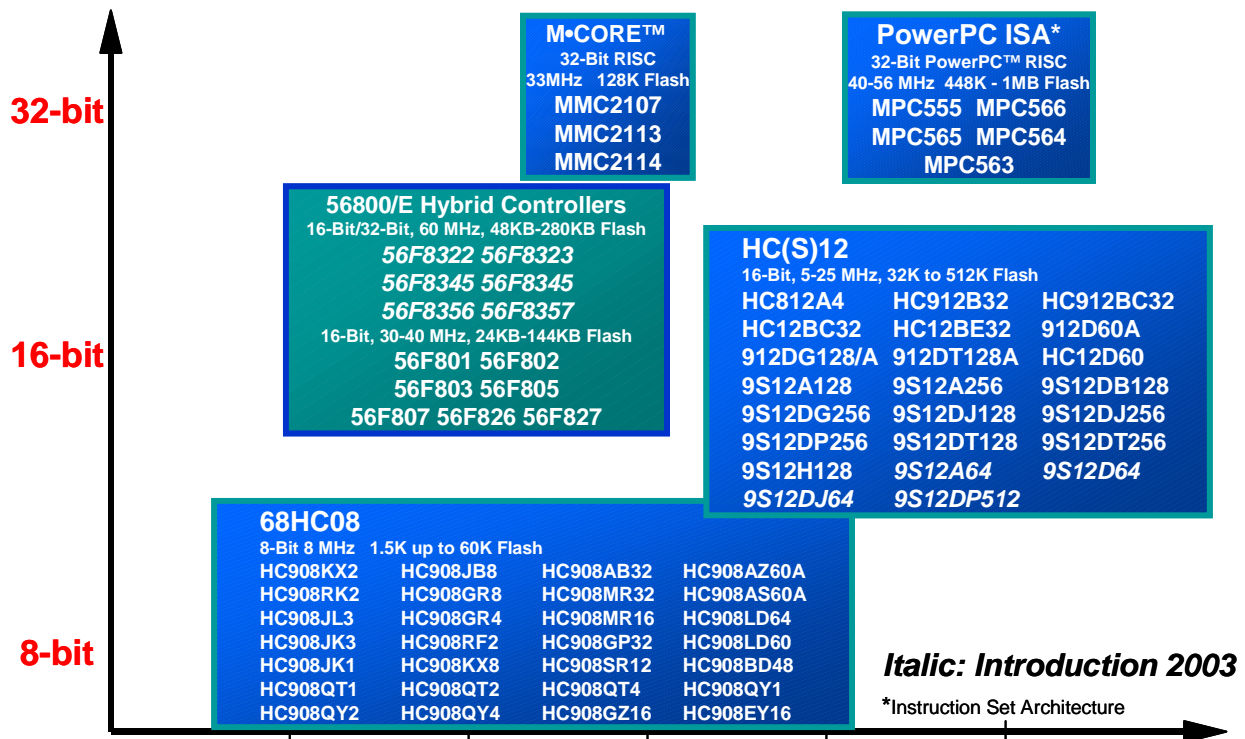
32-bit

16-bit

8-bit

M•CORE™
32-Bit RISC
33MHz 128K Flash
MMC2107
MMC2113
MMC2114

PowerPC ISA*
32-Bit PowerPC™ RISC
40-56 MHz 448K - 1MB Flash
MPC555 MPC566
MPC565 MPC564
MPC563

56800/E Hybrid Controllers
16-Bit/32-Bit, 60 MHz, 48KB-280KB Flash
*56F8322 56F8323*
*56F8345 56F8345*
*56F8356 56F8357*
16-Bit, 30-40 MHz, 24KB-144KB Flash
56F801 56F802
56F803 56F805
56F807 56F826 56F827

HC(S)12
16-Bit, 5-25 MHz, 32K to 512K Flash

| | | |
|---|---|---|
| HC812A4 | HC912B32 | HC912BC32 |
| HC12BC32 | HC12BE32 | 912D60A |
| 912DG128/A | 912DT128A | HC12D60 |
| 9S12A128 | 9S12A256 | 9S12DB128 |
| 9S12DG256 | 9S12DJ128 | 9S12DJ256 |
| 9S12DP256 | 9S12DT128 | 9S12DT256 |
| 9S12H128 | *9S12A64* | *9S12D64* |
| *9S12DJ64* | *9S12DP512* | |

68HC08
8-Bit 8 MHz 1.5K up to 60K Flash

| | | | |
|---|---|---|---|
| HC908KX2 | HC908JB8 | HC908AB32 | HC908AZ60A |
| HC908RK2 | HC908GR8 | HC908MR32 | HC908AS60A |
| HC908JL3 | HC908GR4 | HC908MR16 | HC908LD64 |
| HC908JK3 | HC908RF2 | HC908GP32 | HC908LD60 |
| HC908JK1 | HC908KX8 | HC908SR12 | HC908BD48 |
| HC908QT1 | HC908QT2 | HC908QT4 | HC908QY1 |
| HC908QY2 | HC908QY4 | HC908GZ16 | HC908EY16 |

*Italic: Introduction 2003*

*Instruction Set Architecture